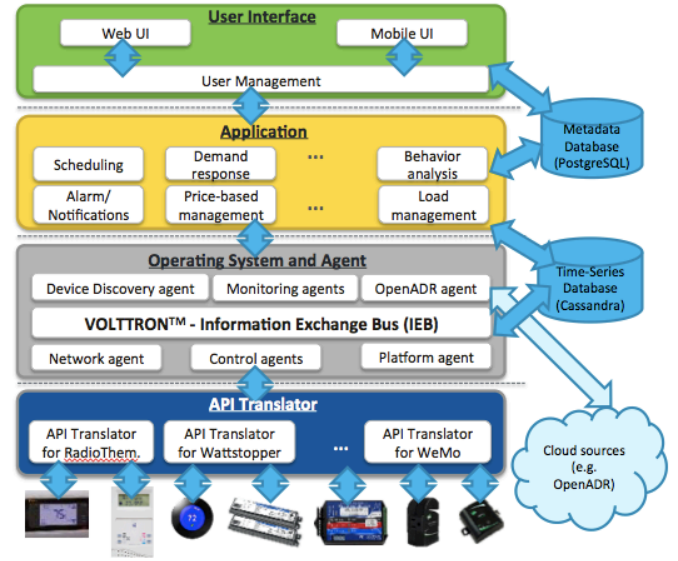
User Interface

Web UI

Mobile UI

User Management

Application

Scheduling

Demand response

...

Behavior analysis

Alarm/ Notifications

Price-based management

...

Load management

Metadata Database (PostgreSQL)

Operating System and Agent

Device Discovery agent

Monitoring agents

OpenADR agent

VOLTTRON™ - Information Exchange Bus (IEB)

Network agent

Control agents

Platform agent

Time-Series Database (Cassandra)

API Translator

API Translator for RadioThem.

API Translator for Wattstopper

...

API Translator for WeMo

Cloud sources (e.g. OpenADR)

72